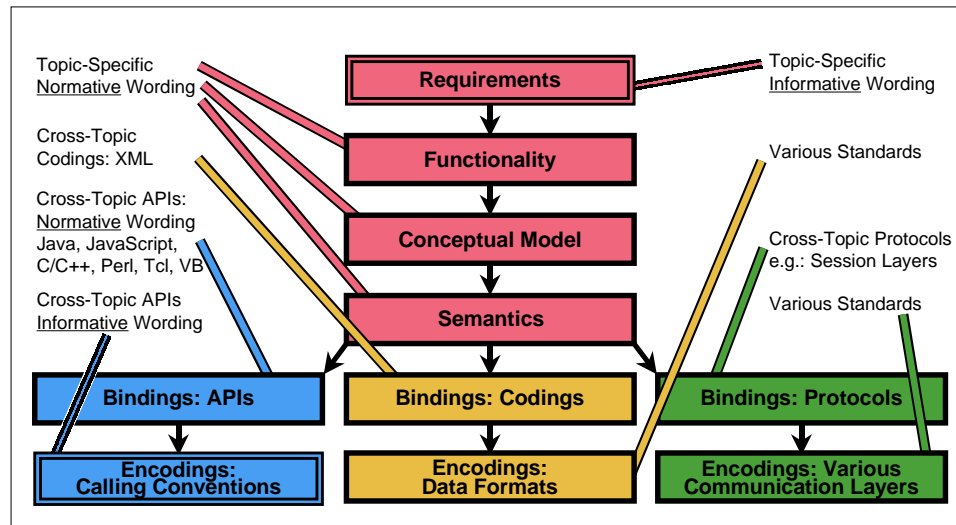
Topic-Specific
Normative Wording

Requirements

Topic-Specific
Informative Wording

Cross-Topic
Codings: XML

Functionality

Various Standards

Cross-Topic APIs:
Normative Wording
Java, JavaScript,
C/C++, Perl, Tcl, VB

Conceptual Model

Cross-Topic Protocols
e.g.: Session Layers

Cross-Topic APIs
Informative Wording

Semantics

Various Standards

Bindings: APIs

Bindings: Codings

Bindings: Protocols

Encodings:
Calling Conventions

Encodings:
Data Formats

Encodings: Various
Communication Layers